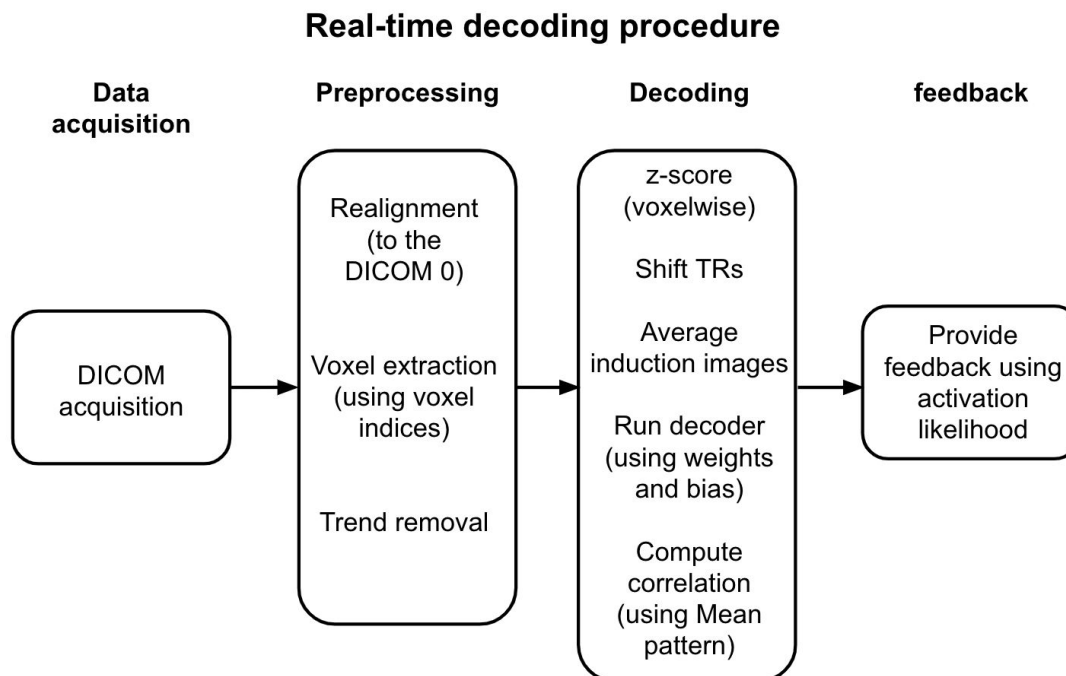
Real-time decoding procedure

Data acquisition

Preprocessing

Decoding

feedback

DICOM acquisition

Realignment (to the DICOM 0)

Voxel extraction (using voxel indices)

Trend removal

z-score (voxelwise)

Shift TRs

Average induction images

Run decoder (using weights and bias)

Compute correlation (using Mean pattern)

Provide feedback using activation likelihood